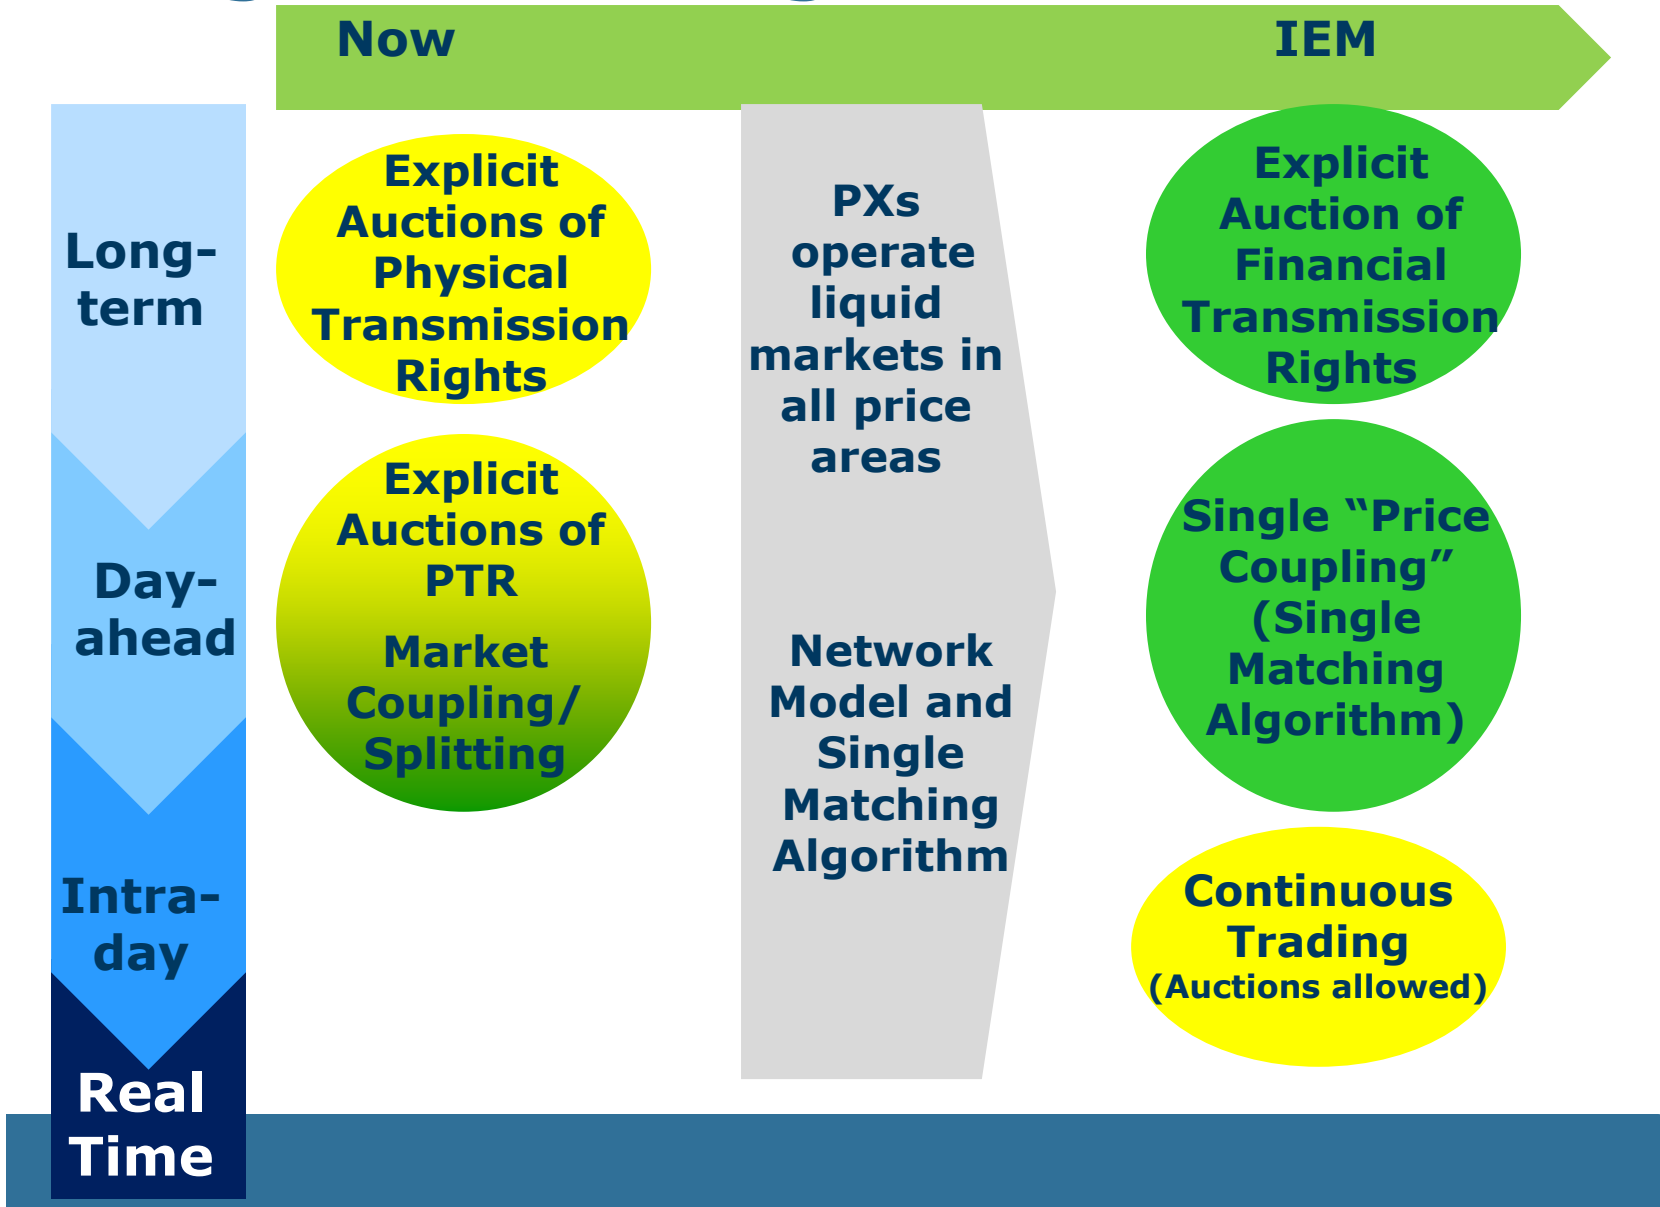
Now

IEM

Long-term

Day-ahead

Intra-day

Real Time

Explicit Auctions of Physical Transmission Rights

Explicit Auctions of PTR

Market Coupling/ Splitting

PXs operate liquid markets in all price areas

Network Model and Single Matching Algorithm

Explicit Auction of Financial Transmission Rights

Single “Price Coupling” (Single Matching Algorithm)

Continuous Trading
(Auctions allowed)